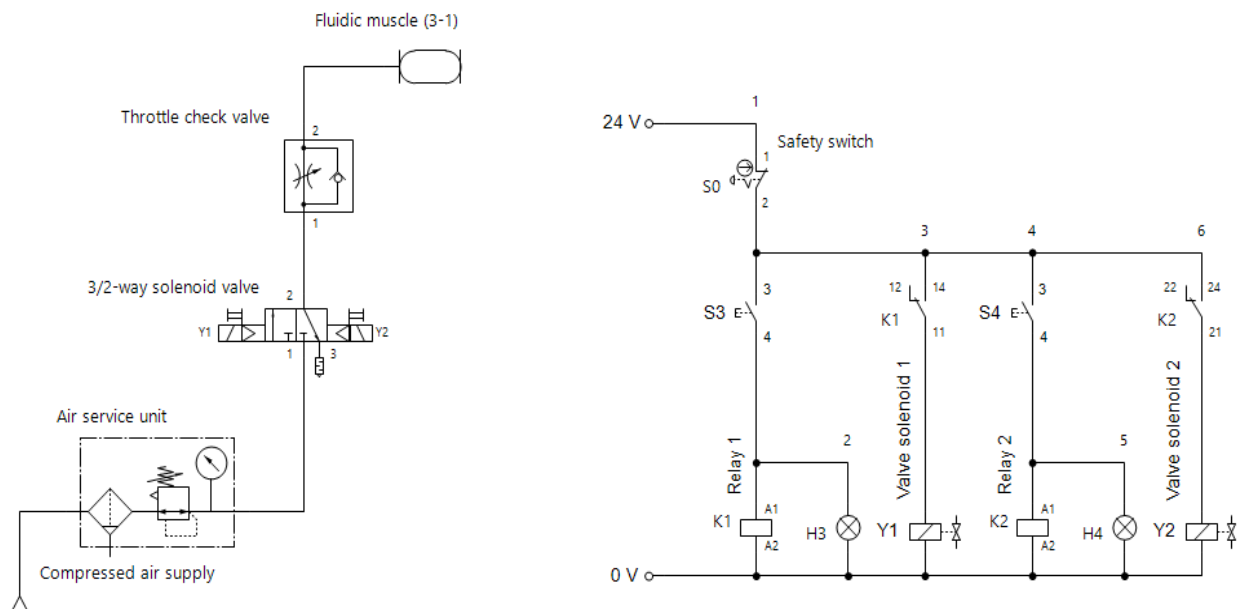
Fluidic muscle (3-1)

Throttle check valve

2

1

3/2-way solenoid valve

2

Y1

Y2

1

3

Air service unit

Compressed air supply

24 V

1

Safety switch

1

S0

2

3

4

6

3

S3

4

12

14

K1

11

3

S4

4

22

24

K2

21

Relay 1

2

Valve solenoid 1

Relay 2

5

Valve solenoid 2

K1

A1

A2

H3

Y1

K2

A1

A2

H4

Y2

0 V